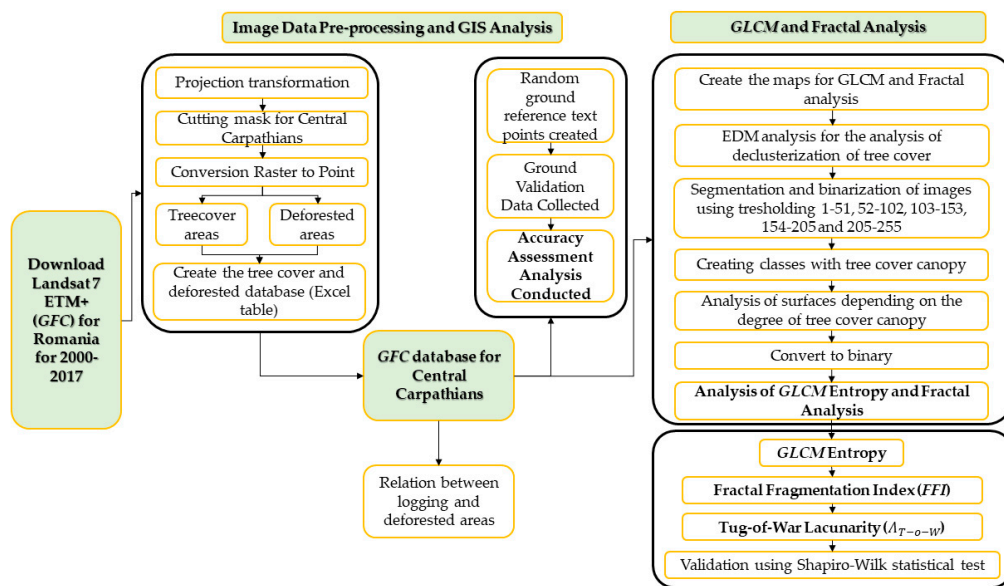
Image Data Pre-processing and GIS Analysis

GLCM and Fractal Analysis

Download Landsat 7 ETM+ (GFC) for Romania for 2000-2017

Projection transformation

Cutting mask for Central Carpathians

Conversion Raster to Point

Treecover areas

Deforested areas

Create the tree cover and deforested database (Excel table)

Random ground reference text points created

Ground Validation Data Collected

Accuracy Assessment Analysis Conducted

GFC database for Central Carpathians

Relation between logging and deforested areas

Create the maps for GLCM and Fractal analysis

EDM analysis for the analysis of declusterization of tree cover

Segmentation and binarization of images using tresholding 1-51, 52-102, 103-153, 154-205 and 205-255

Creating classes with tree cover canopy

Analysis of surfaces depending on the degree of tree cover canopy

Convert to binary

Analysis of GLCM Entropy and Fractal Analysis

GLCM Entropy

Fractal Fragmentation Index (FFI)

Tug-of-War Lacunarity ($\Lambda_{T-o-W}$)

Validation using Shapiro-Wilk statistical test